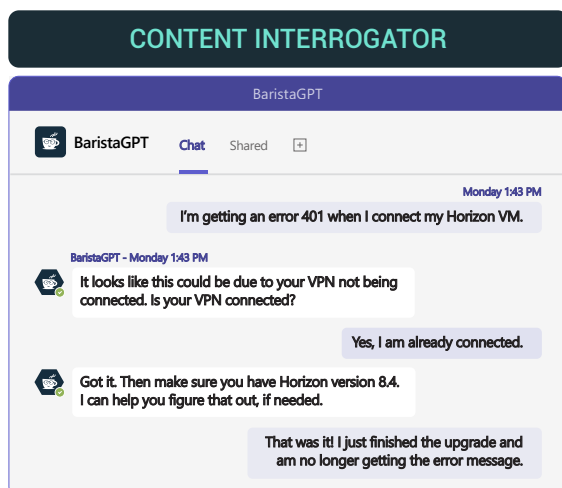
CONTENT INTERROGATOR

BaristaGPT

BaristaGPT Chat Shared

Monday 1:43 PM

I'm getting an error 401 when I connect my Horizon VM.

BaristaGPT - Monday 1:43 PM

It looks like this could be due to your VPN not being connected. Is your VPN connected?

Yes, I am already connected.

Got it. Then make sure you have Horizon version 8.4. I can help you figure that out, if needed.

That was it! I just finished the upgrade and am no longer getting the error message.